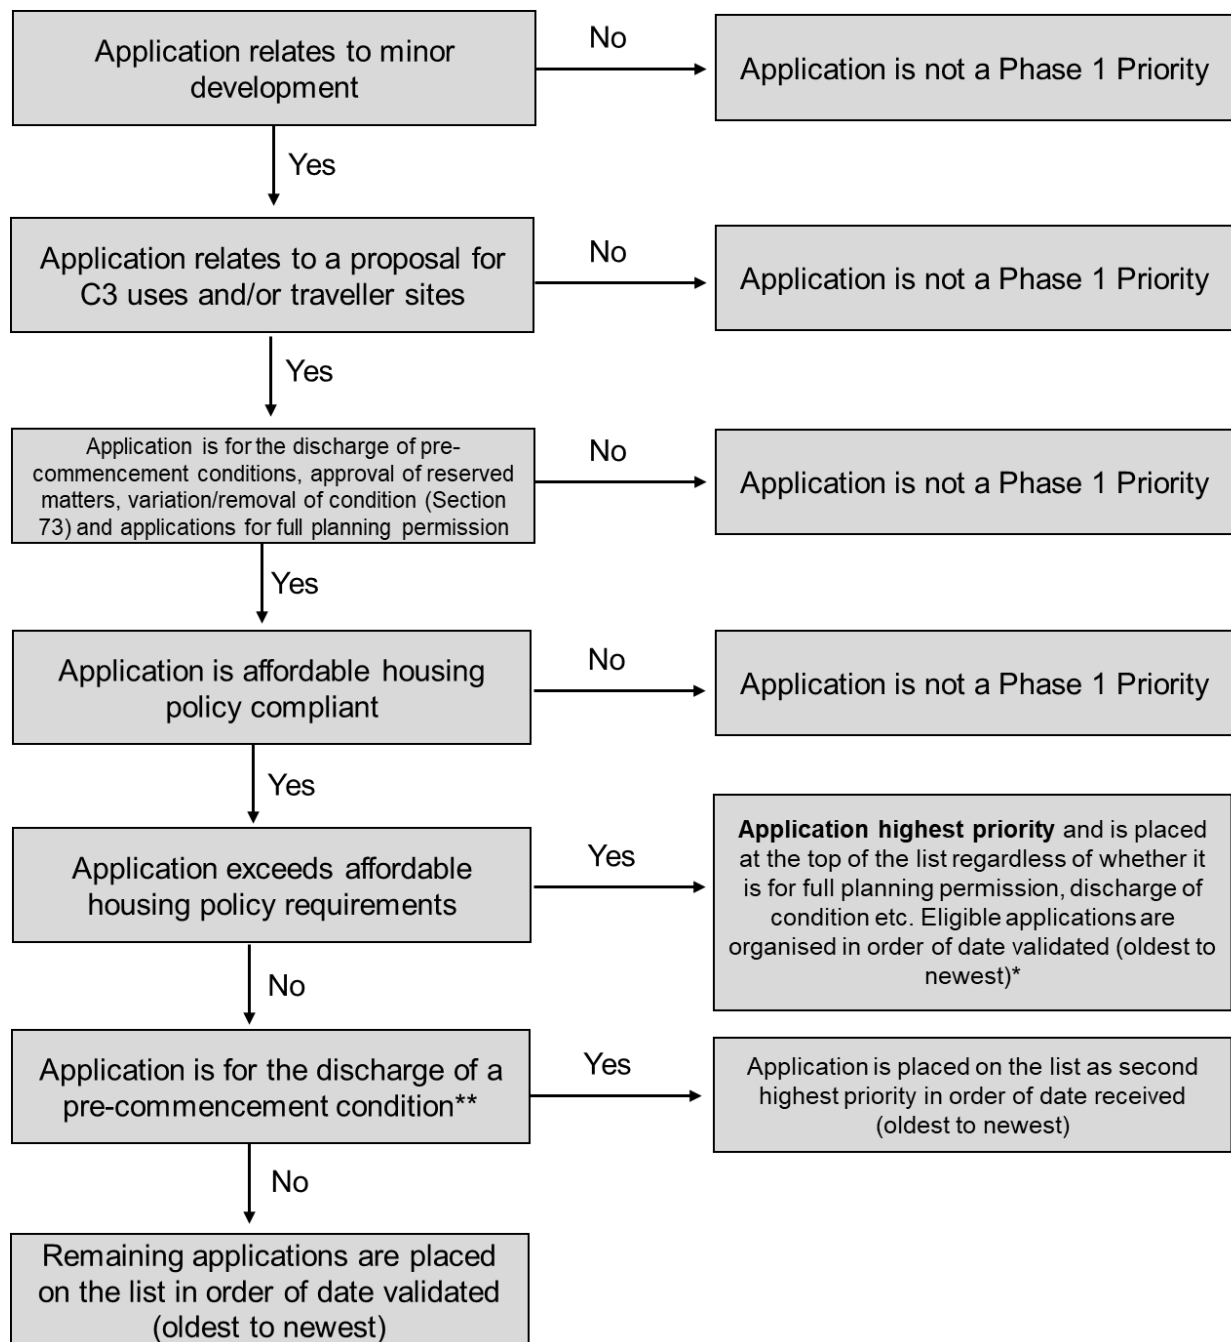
Application relates to minor development

No

Application is not a Phase 1 Priority

Yes

Application relates to a proposal for C3 uses and/or traveller sites

No

Application is not a Phase 1 Priority

Yes

Application is for the discharge of pre-commencement conditions, approval of reserved matters, variation/removal of condition (Section 73) and applications for full planning permission

No

Application is not a Phase 1 Priority

Yes

Application is affordable housing policy compliant

No

Application is not a Phase 1 Priority

Yes

Application exceeds affordable housing policy requirements

Yes

**Application highest priority** and is placed at the top of the list regardless of whether it is for full planning permission, discharge of condition etc. Eligible applications are organised in order of date validated (oldest to newest)*

No

Application is for the discharge of a pre-commencement condition**

Yes

Application is placed on the list as second highest priority in order of date received (oldest to newest)

No

Remaining applications are placed on the list in order of date validated (oldest to newest)